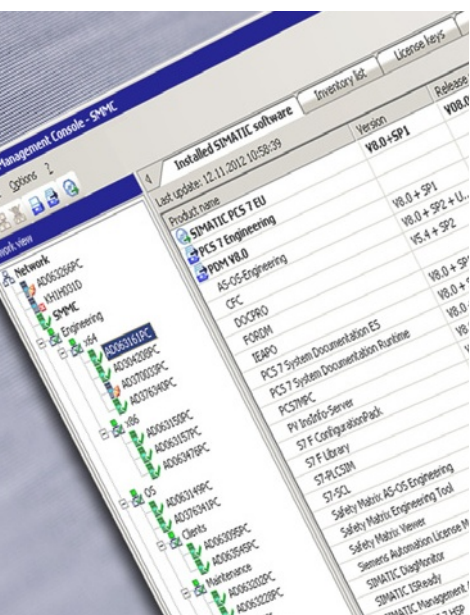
Management Console - SMMC

Options ?

work view

Network
AD06326PC
KHJH031D
SMMC
Engineering
x64
AD06316IPC
AD304320PC
AD370033PC
A0376340PC
x86
AD06315OPC
AD063157PC
AD06347PC
OS
AD063149PC
AD376341PC
Clients
AD06309PC
AD063654PC
Maintenance
AD063202PC
AD063228PC

Installed SIMATIC software | Inventory list | License keys

Last update: 12.11.2012 10:58:39

| Product name | Version | Release |
|---|---|---|
| SIMATIC PCS 7 EU | V8.0+SP1 | V08.0 |
| PCS 7 Engineering | | |
| PDM V8.0 | V8.0 + SP1 | |
| AS-OS-Engineering | V8.0 + SP2 + U... | |
| CFC | V5.4 + SP2 | |
| DOCPRO | | |
| FORCM | V8.0 + SP1 | |
| IEAPO | V8.0 + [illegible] | |
| PCS 7 System Documentation ES | V8.0 | |
| PCS 7 System Documentation Runtime | V8 | |
| PCS7PPC | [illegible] | |
| PV Inst/Info-Server | | |
| S7 F ConfigurationPack | | |
| S7 F Library | | |
| S7-PLCSIM | | |
| S7-SCL | | |
| Safety Matrix AS-OS Engineering | | |
| Safety Matrix Engineering Tool | | |
| Safety Matrix Viewer | | |
| Siemens Automation License M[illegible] | | |
| SIMATIC DiagMonitor | | |
| SIMATIC ISReady | | |
| SIMATIC Management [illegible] | | |